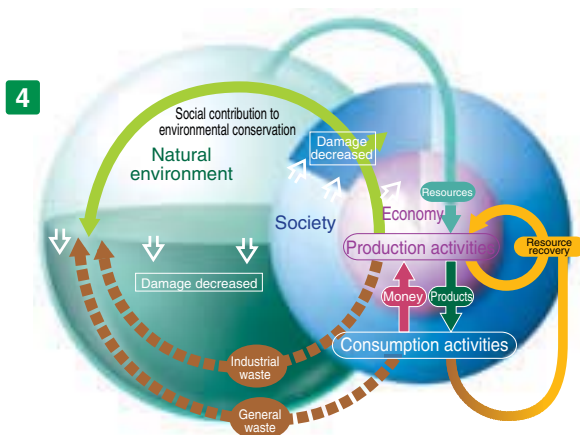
4

Social contribution to environmental conservation

Natural environment

Damage decreased

Society

Economy

Resources

Production activities

Resource recovery

Damage decreased

Money

Products

Consumption activities

Industrial waste

General waste